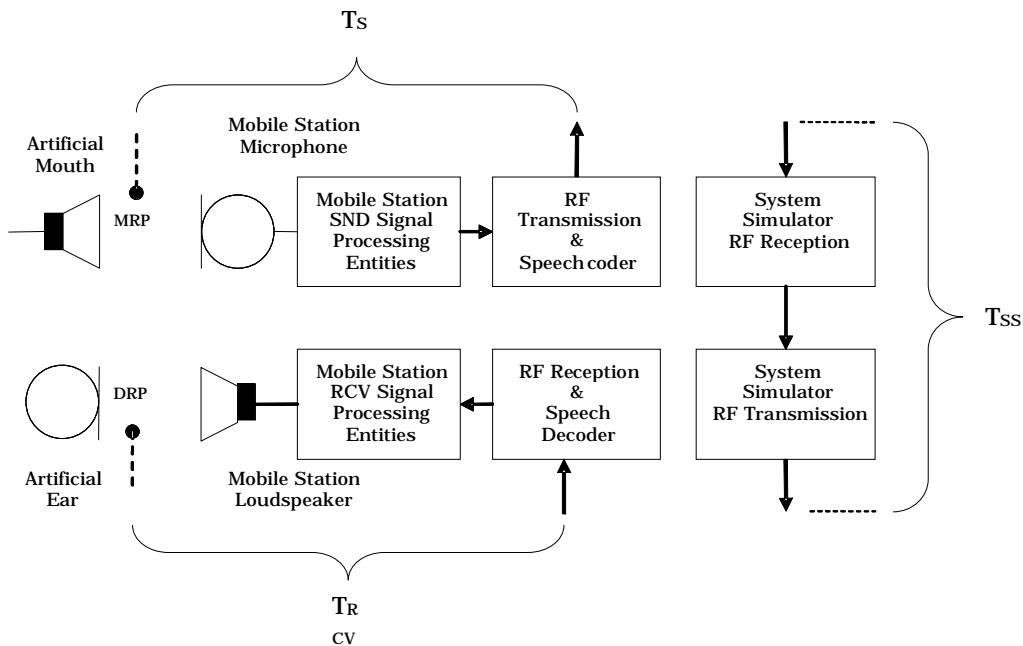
$T_S$

Artificial Mouth

MRP

Mobile Station Microphone

Mobile Station SND Signal Processing Entities

RF Transmission & Speech coder

System Simulator RF Reception

$T_{SS}$

Artificial Ear

DRP

Mobile Station Loudspeaker

Mobile Station RCV Signal Processing Entities

RF Reception & Speech Decoder

System Simulator RF Transmission

$T_R$

CV